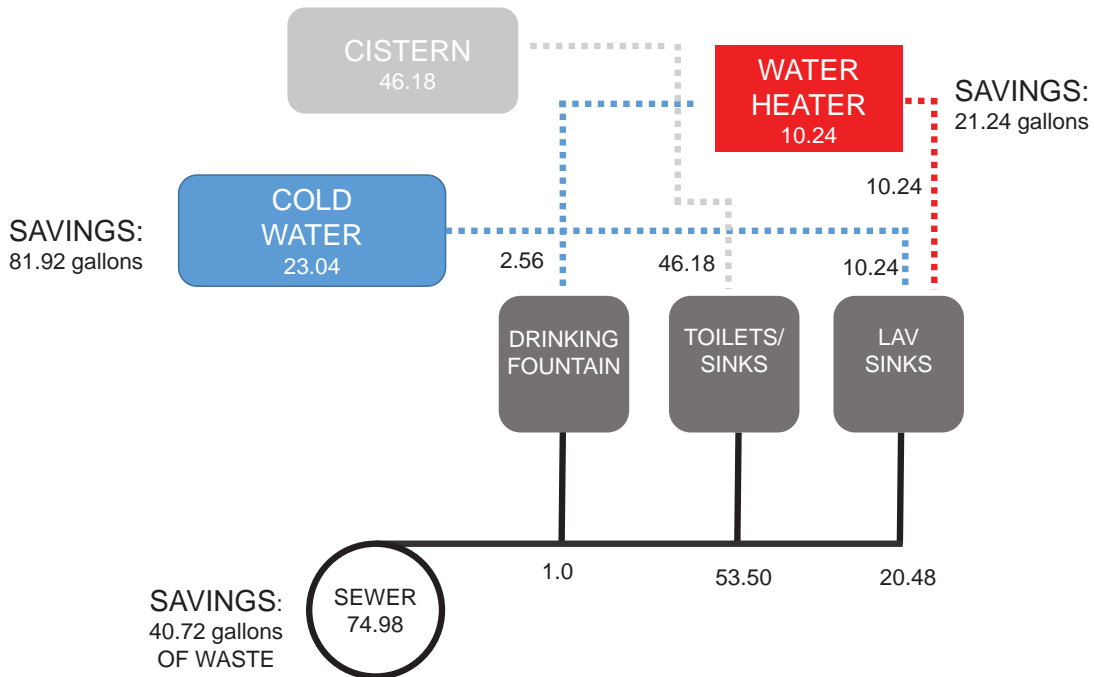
CISTERN
46.18

WATER HEATER
10.24

SAVINGS:
21.24 gallons

10.24

SAVINGS:
81.92 gallons

COLD WATER
23.04

2.56

46.18

10.24

DRINKING FOUNTAIN

TOILETS/ SINKS

LAV SINKS

1.0

53.50

20.48

SAVINGS:
40.72 gallons
OF WASTE

SEWER
74.98